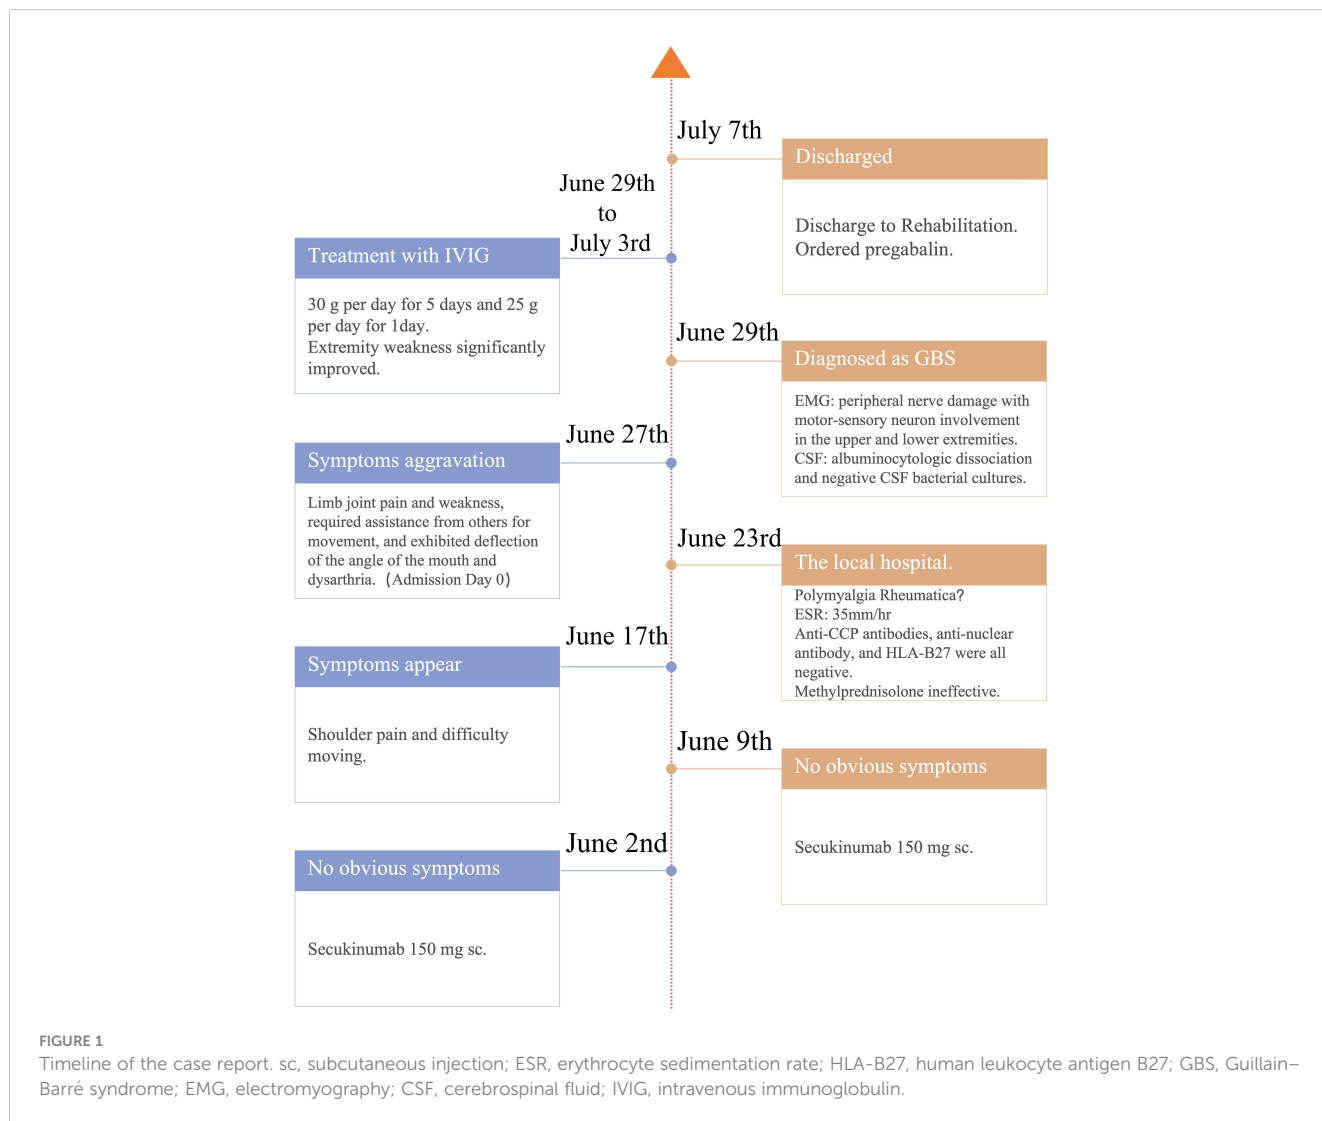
July 7th

Discharged

Discharge to Rehabilitation. Ordered pregabalin.

June 29th to July 3rd

Treatment with IVIG

30 g per day for 5 days and 25 g per day for 1day. Extremity weakness significantly improved.

June 29th

Diagnosed as GBS

EMG: peripheral nerve damage with motor-sensory neuron involvement in the upper and lower extremities. CSF: albuminocytologic dissociation and negative CSF bacterial cultures.

June 27th

Symptoms aggravation

Limb joint pain and weakness, required assistance from others for movement, and exhibited deflection of the angle of the mouth and dysarthria.（Admission Day 0）

June 23rd

The local hospital.

Polymyalgia Rheumatica?
ESR: 35mm/hr
Anti-CCP antibodies, anti-nuclear antibody, and HLA-B27 were all negative.
Methylprednisolone ineffective.

June 17th

Symptoms appear

Shoulder pain and difficulty moving.

June 9th

No obvious symptoms

Secukinumab 150 mg sc.

June 2nd

No obvious symptoms

Secukinumab 150 mg sc.

FIGURE 1
Timeline of the case report. sc, subcutaneous injection; ESR, erythrocyte sedimentation rate; HLA-B27, human leukocyte antigen B27; GBS, Guillain–Barré syndrome; EMG, electromyography; CSF, cerebrospinal fluid; IVIG, intravenous immunoglobulin.